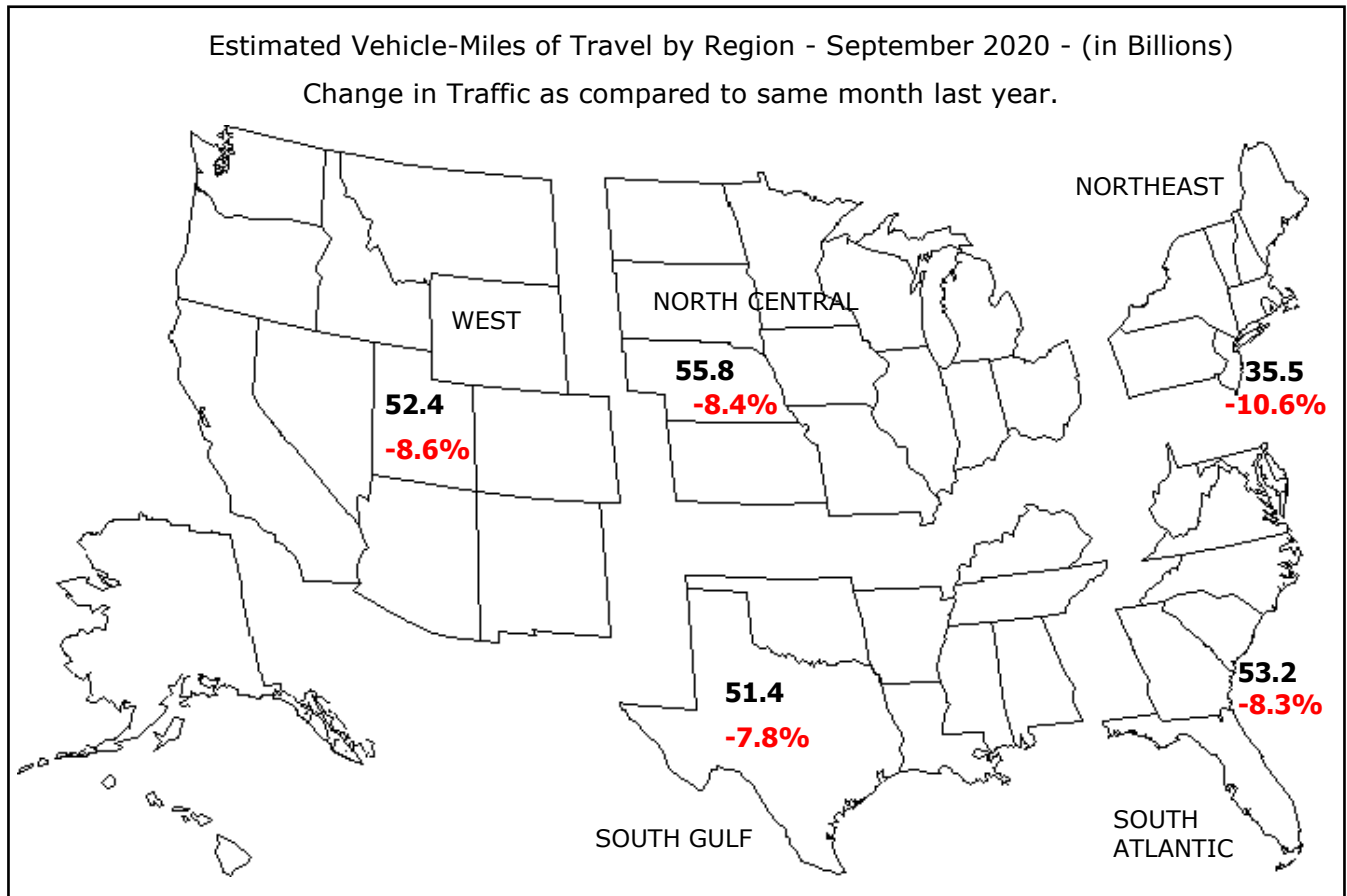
Estimated Vehicle-Miles of Travel by Region - September 2020 - (in Billions)
Change in Traffic as compared to same month last year.

NORTHEAST

WEST

NORTH CENTRAL

55.8
-8.4%

52.4
-8.6%

35.5
-10.6%

51.4
-7.8%

53.2
-8.3%

SOUTH GULF

SOUTH ATLANTIC